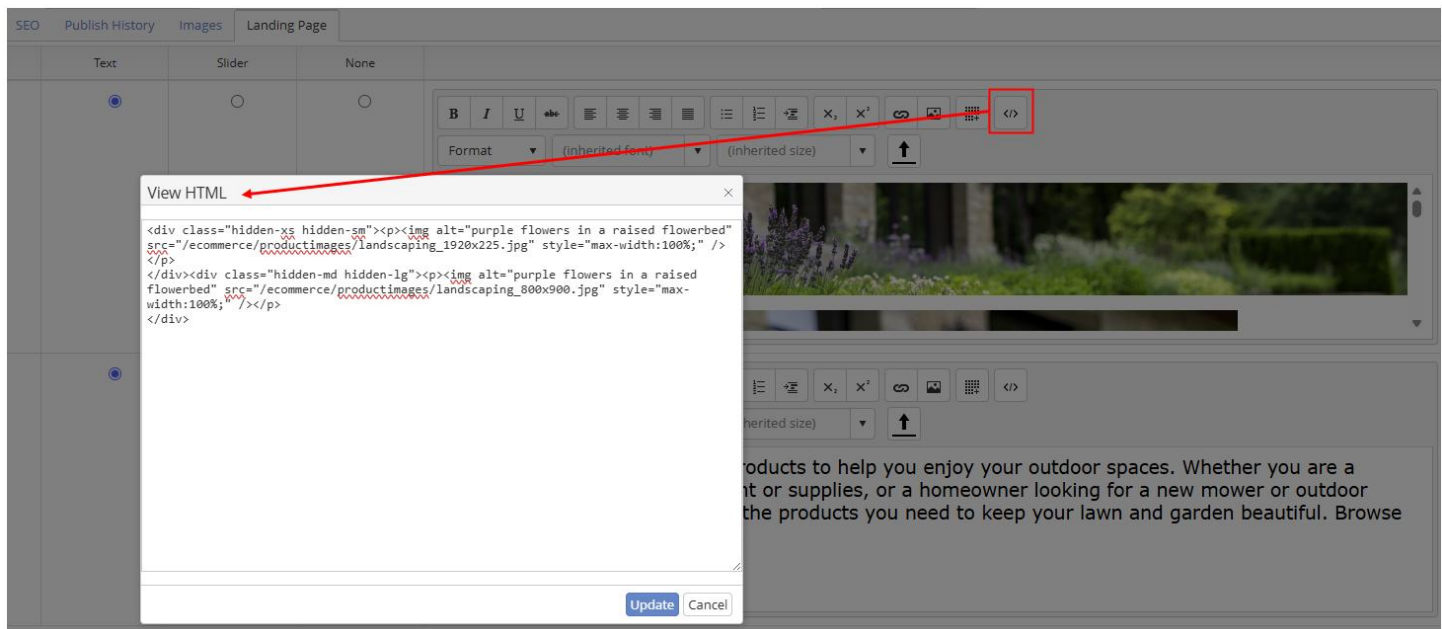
SEO Publish History Images Landing Page

| Text | Slider | None |
|---|---|---|

B I U abc x₂ x² </>

Format (inherited font) (inherited size)

View HTML ×

<div class="hidden-xs hidden-sm"><p><img alt="purple flowers in a raised flowerbed" src="/ecommerce/productimages/landscaping_1920x225.jpg" style="max-width:100%;" /></p>
</div><div class="hidden-md hidden-lg"><p><img alt="purple flowers in a raised flowerbed" src="/ecommerce/productimages/landscaping_800x900.jpg" style="max-width:100%;" /></p>
</div>

Update Cancel

x₂ x² </>

herited size)

roducts to help you enjoy your outdoor spaces. Whether you are a
nt or supplies, or a homeowner looking for a new mower or outdoor
the products you need to keep your lawn and garden beautiful. Browse